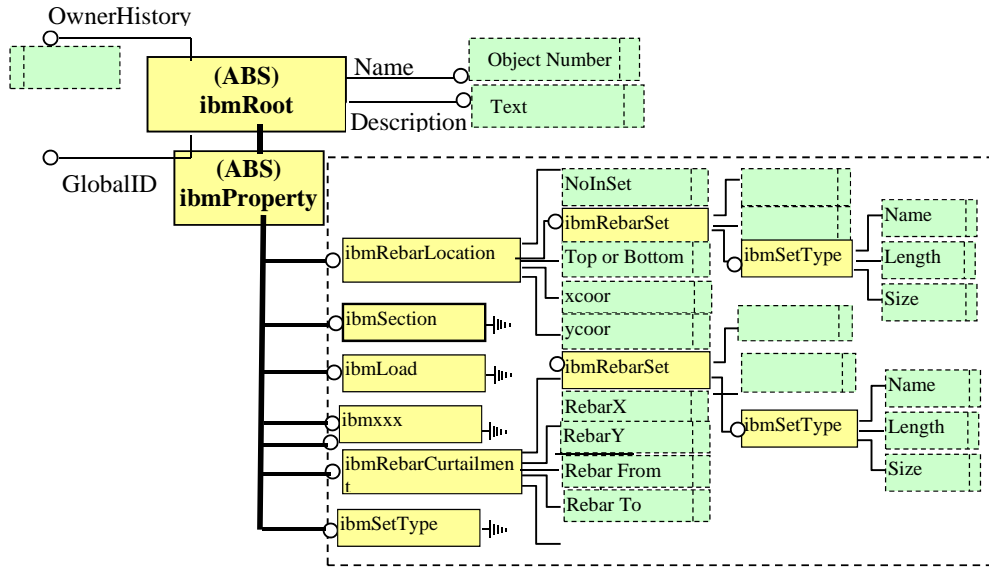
OwnerHistory

(ABS)
ibmRoot

Name

Object Number

Text

Description

GlobalID

(ABS)
ibmProperty

NoInSet

ibmRebarSet

ibmRebarLocation

Top or Bottom

ibmSetType

Name

Length

Size

xcoor

ycoor

ibmSection

ibmLoad

ibmRebarSet

ibmxxx

RebarX

RebarY

ibmSetType

Name

Length

Size

ibmRebarCurtailment

Rebar From

Rebar To

ibmSetType